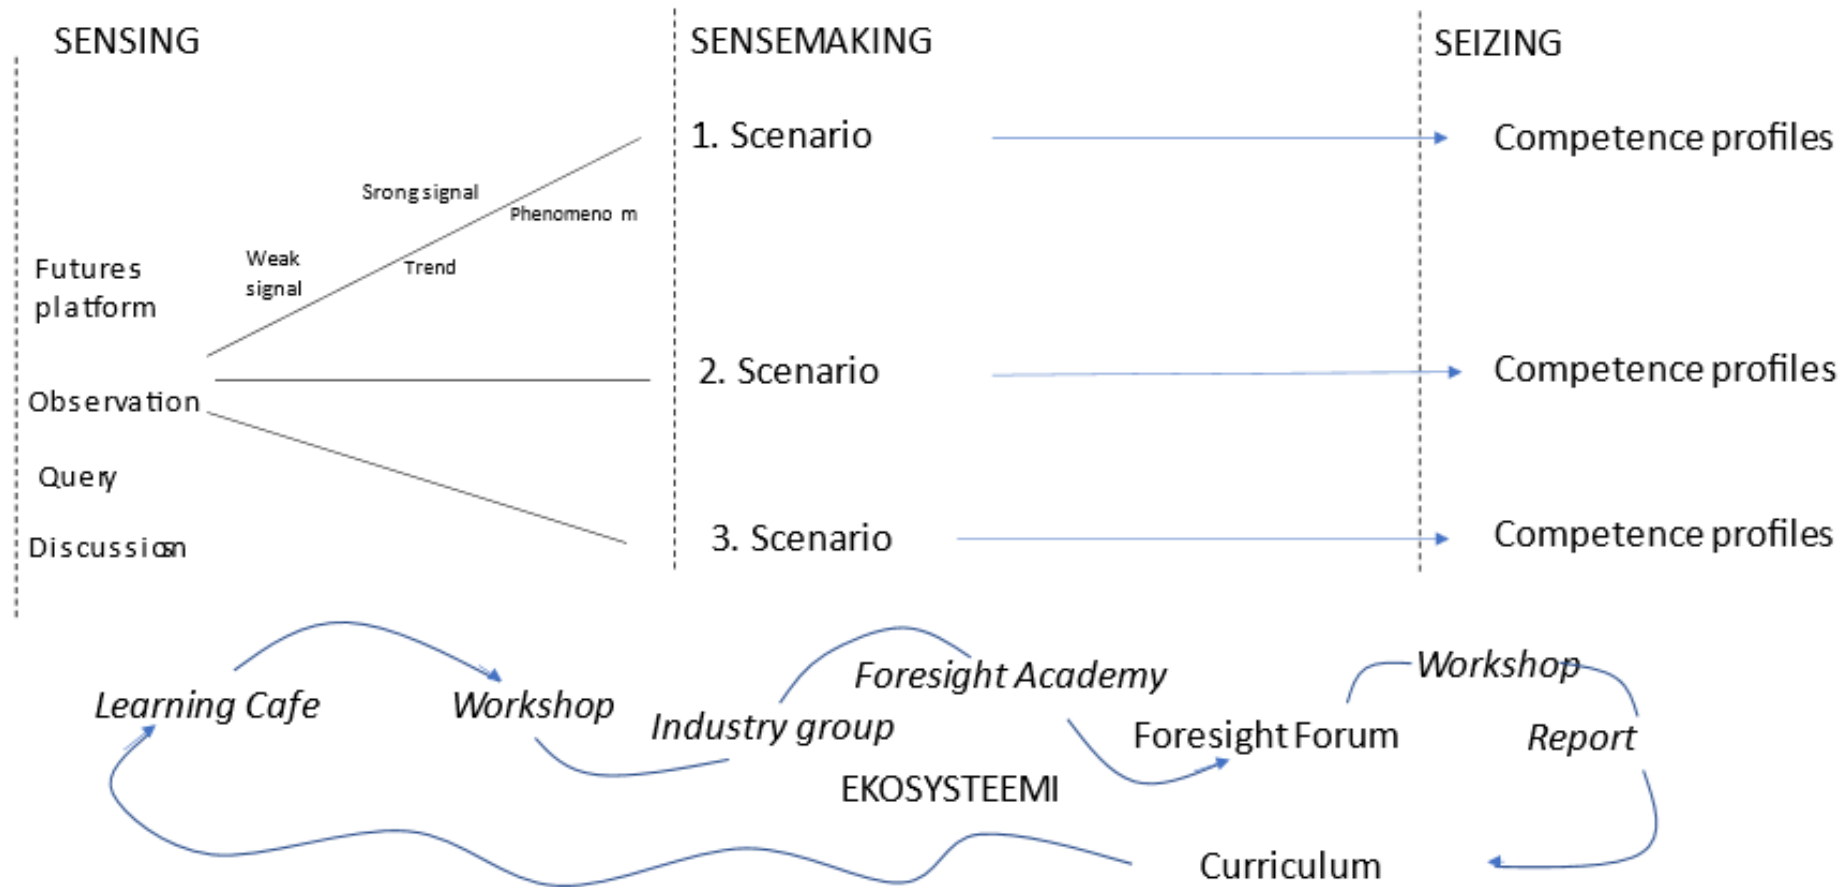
SENSING

SENSEMAKING

SEIZING

1. Scenario

Competence profiles

Srong signal

Phenomeno m

Futures platform

Weak signal

Trend

2. Scenario

Competence profiles

Observation

Query

Discussion

3. Scenario

Competence profiles

Learning Cafe

Workshop

Foresight Academy

Industry group

Workshop

Foresight Forum

Report

EKOSYSTEEMI

Curriculum